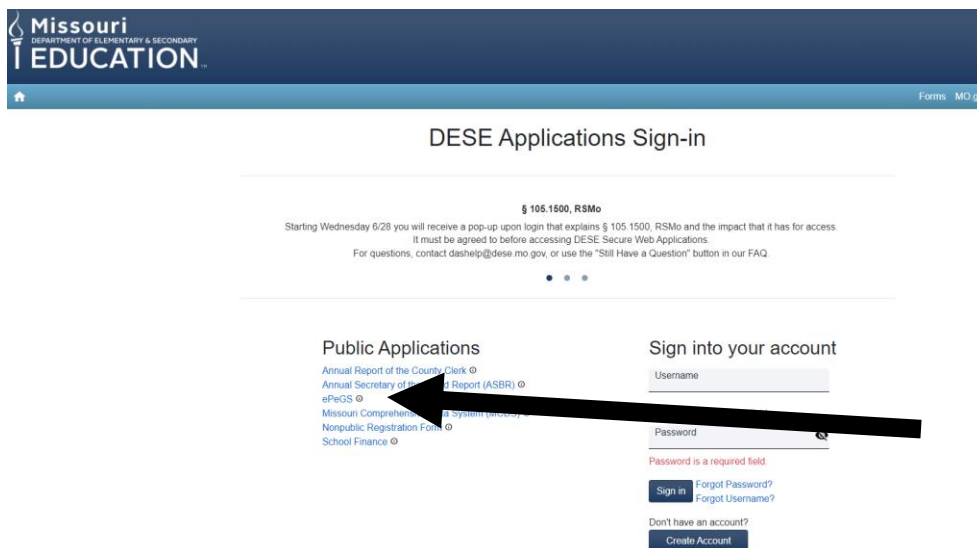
Missouri
DEPARTMENT OF ELEMENTARY & SECONDARY
EDUCATION

Forms MO g

DESE Applications Sign-in

§ 105.1500, RSMo

Starting Wednesday 6/28 you will receive a pop-up upon login that explains § 105.1500, RSMo and the impact that it has for access. It must be agreed to before accessing DESE Secure Web Applications.
For questions, contact dashelp@dese.mo.gov, or use the "Still Have a Question" button in our FAQ.

Public Applications
Annual Report of the County Clerk
Annual Secretary of the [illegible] Report (ASBR)
ePeGS
Missouri Comprehens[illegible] System (MCDS)
Nonpublic Registration Form
School Finance

Sign into your account
Username
Password
Password is a required field.
Sign in
Forgot Password?
Forgot Username?
Don't have an account?
Create Account